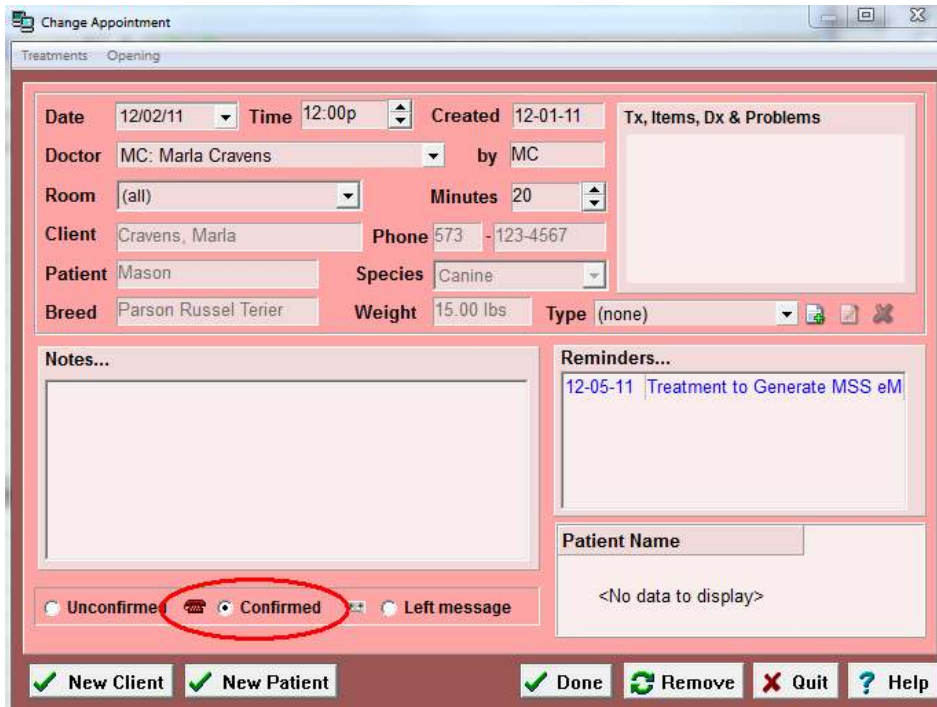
Change Appointment

Treatments Opening

Date 12/02/11 Time 12:00p Created 12-01-11

Doctor MC: Marla Cravens by MC

Room (all) Minutes 20

Client Cravens, Marla Phone 573 - 123-4567

Patient Mason Species Canine

Breed Parson Russel Terier Weight 15.00 lbs Type (none)

Tx, Items, Dx & Problems

Notes...

Reminders...

12-05-11 Treatment to Generate MSS eM

Patient Name

<No data to display>

Unconfirmed Confirmed Left message

New Client New Patient Done Remove Quit Help